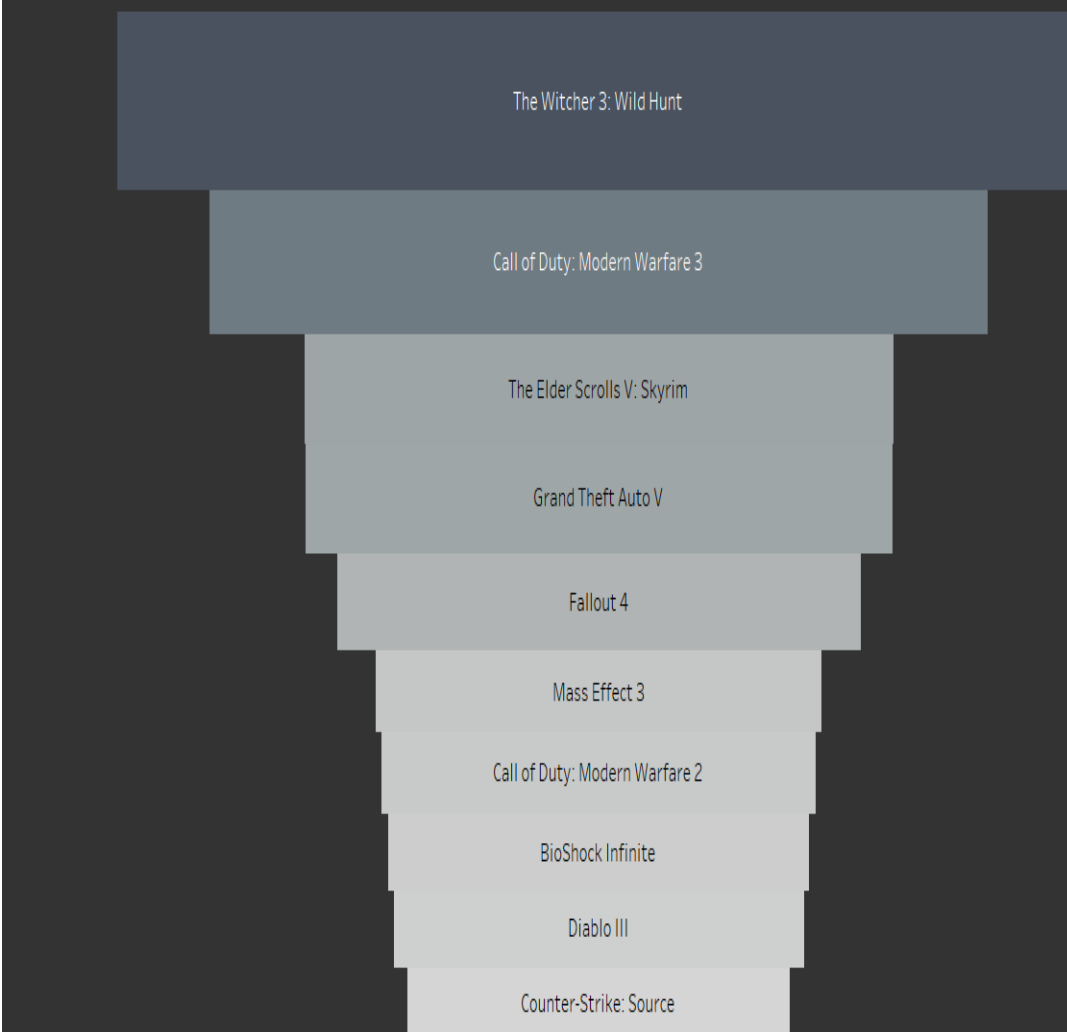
The Witcher 3: Wild Hunt

Call of Duty: Modern Warfare 3

The Elder Scrolls V: Skyrim

Grand Theft Auto V

Fallout 4

Mass Effect 3

Call of Duty: Modern Warfare 2

BioShock Infinite

Diablo III

Counter-Strike: Source